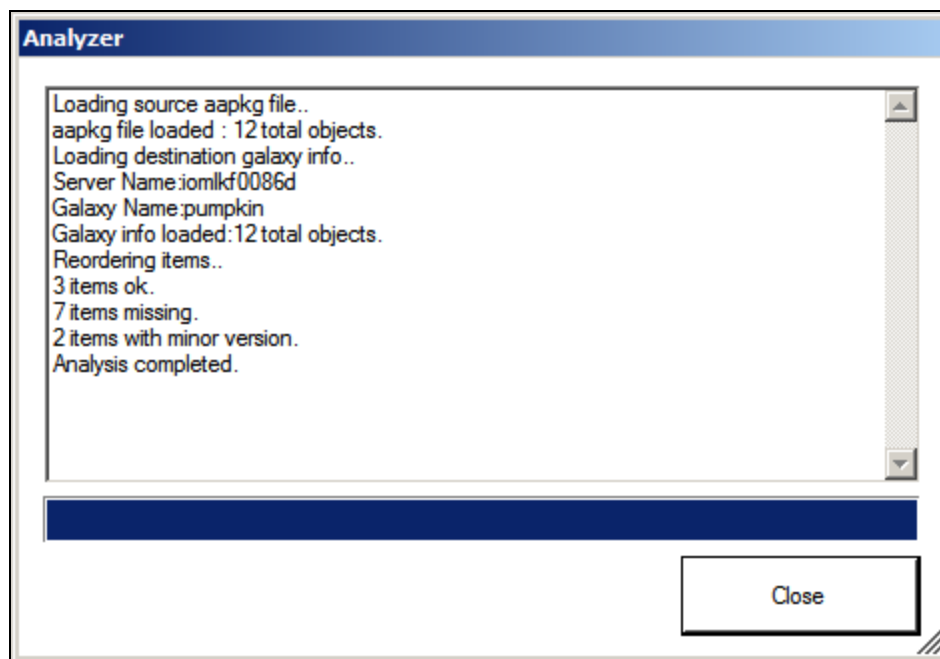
Analyzer

Loading source aapkg file..
aapkg file loaded : 12 total objects.
Loading destination galaxy info..
Server Name:iomlkf0086d
Galaxy Name:pumpkin
Galaxy info loaded:12 total objects.
Reordering items..
3 items ok.
7 items missing.
2 items with minor version.
Analysis completed.

Close